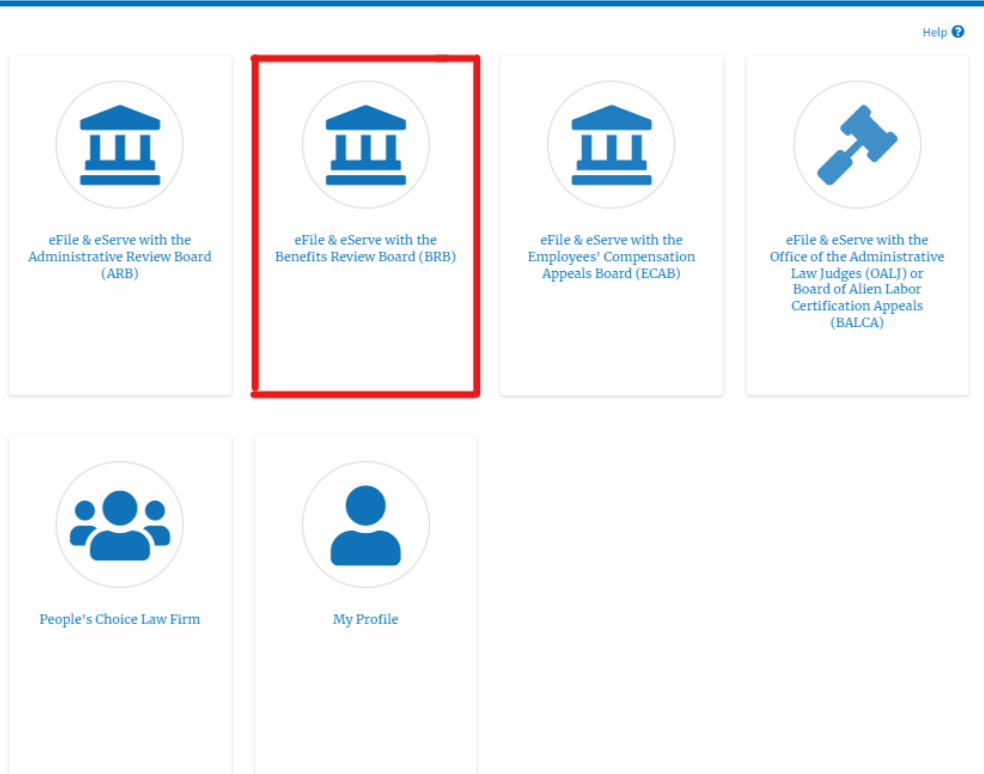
Help

eFile & eServe with the Administrative Review Board (ARB)

eFile & eServe with the Benefits Review Board (BRB)

eFile & eServe with the Employees' Compensation Appeals Board (ECAB)

eFile & eServe with the Office of the Administrative Law Judges (OALJ) or Board of Alien Labor Certification Appeals (BALCA)

People's Choice Law Firm

My Profile